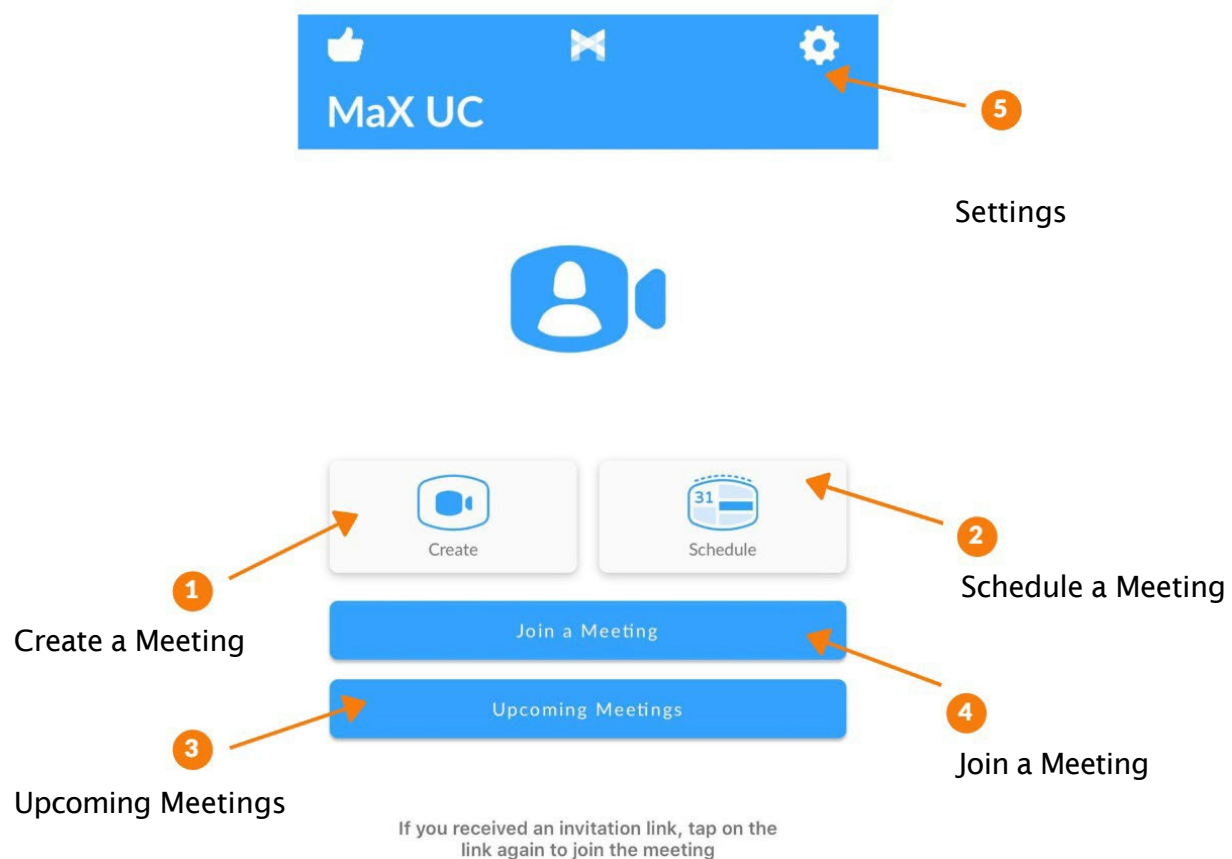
MaX UC

5

Settings

31

Create

Schedule

1

Create a Meeting

2

Schedule a Meeting

Join a Meeting

Upcoming Meetings

3

Upcoming Meetings

4

Join a Meeting

If you received an invitation link, tap on the link again to join the meeting